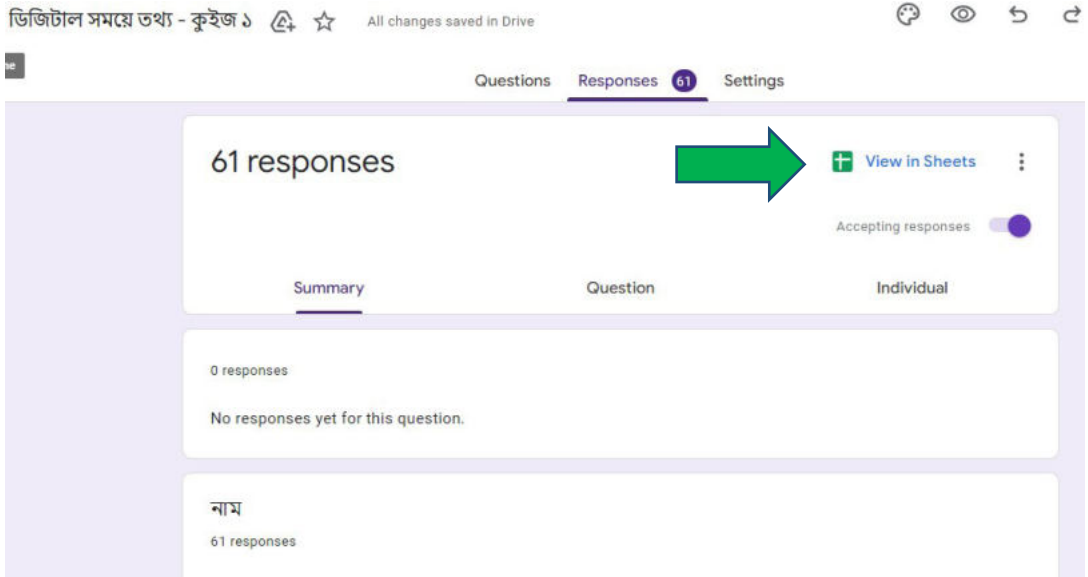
ডিজিটাল সময়ে তথ্য - কুইজ ১ All changes saved in Drive

ne

Questions Responses 61 Settings

61 responses

View in Sheets

Accepting responses

Summary Question Individual

0 responses

No responses yet for this question.

নাম

61 responses